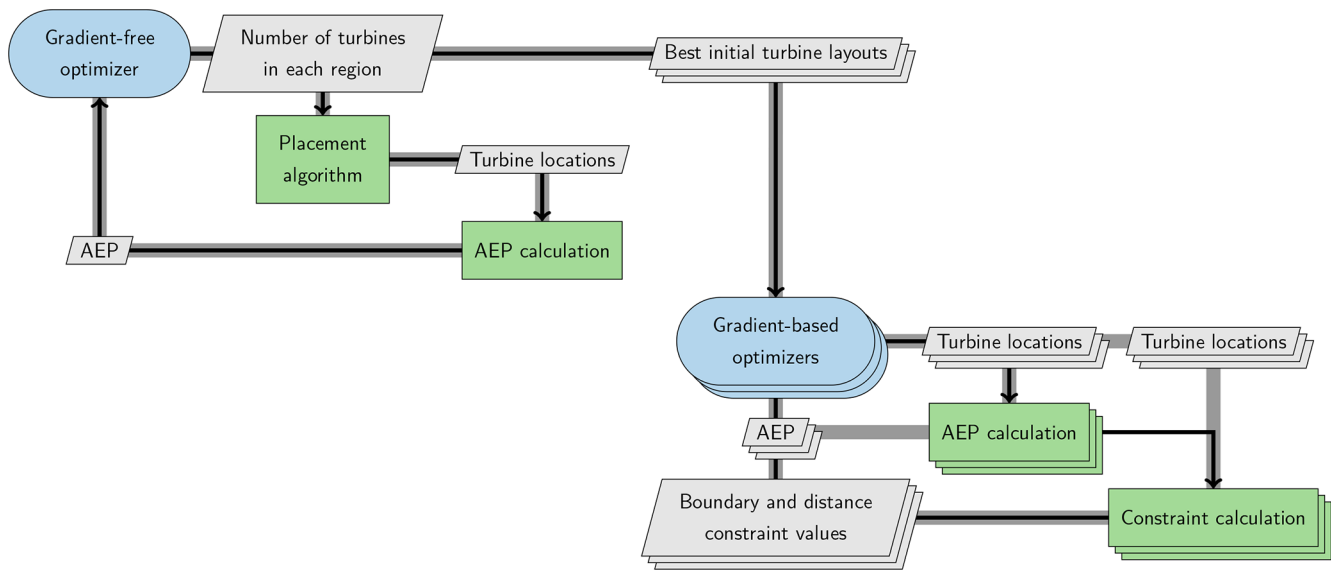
Gradient-free optimizer

Number of turbines in each region

Best initial turbine layouts

Placement algorithm

Turbine locations

AEP

AEP calculation

Gradient-based optimizers

Turbine locations

Turbine locations

AEP

AEP calculation

Boundary and distance constraint values

Constraint calculation